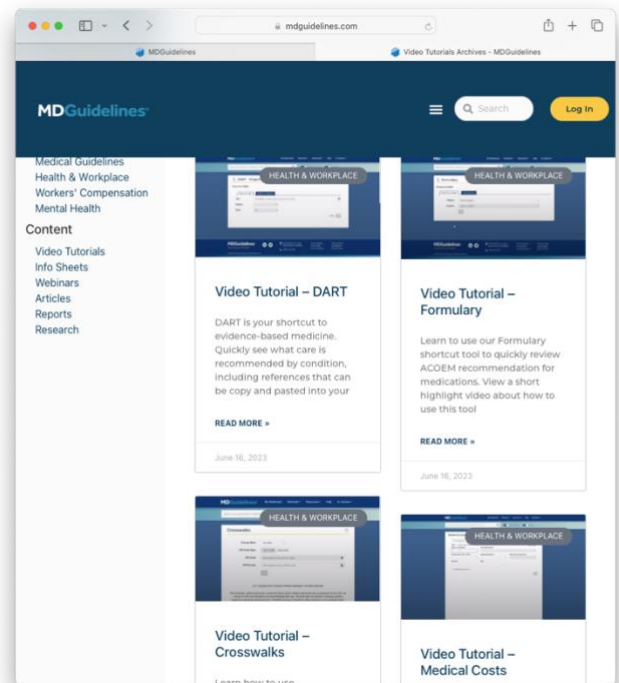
mdguidelines.com

MDGuidelines

Video Tutorials Archives - MDGuidelines

MDGuidelines

Search

Log In

Medical Guidelines
Health & Workplace
Workers' Compensation
Mental Health

Content

Video Tutorials
Info Sheets
Webinars
Articles
Reports
Research

HEALTH & WORKPLACE

Video Tutorial – DART

DART is your shortcut to evidence-based medicine. Quickly see what care is recommended by condition, including references that can be copy and pasted into your

READ MORE »

June 16, 2023

HEALTH & WORKPLACE

Video Tutorial – Formulary

Learn to use our Formulary shortcut tool to quickly review ACOEM recommendation for medications. View a short highlight video about how to use this tool

READ MORE »

June 16, 2023

HEALTH & WORKPLACE

Crosswalks

Video Tutorial – Crosswalks

Learn how to use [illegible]

HEALTH & WORKPLACE

Video Tutorial – Medical Costs